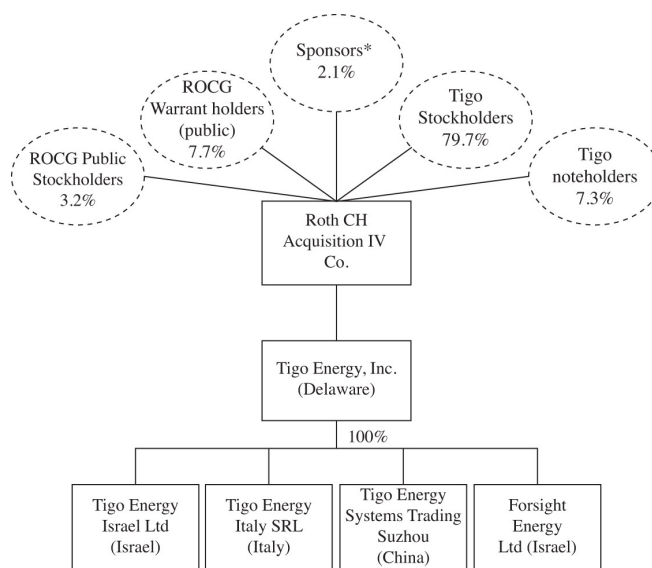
Sponsors*
2.1%

ROCG
Warrant holders
(public)
7.7%

Tigo
Stockholders
79.7%

ROCG Public
Stockholders
3.2%

Tigo
noteholders
7.3%

Roth CH
Acquisition IV
Co.

Tigo Energy, Inc.
(Delaware)

100%

Tigo Energy
Israel Ltd
(Israel)

Tigo Energy
Italy SRL
(Italy)

Tigo Energy
Systems Trading
Suzhou
(China)

Forsight
Energy
Ltd (Israel)